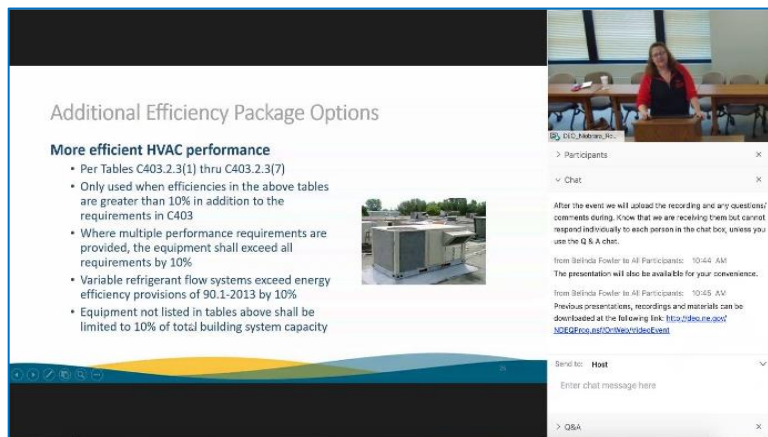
Additional Efficiency Package Options

More efficient HVAC performance

- Per Tables C403.2.3(1) thru C403.2.3(7)
- Only used when efficiencies in the above tables are greater than 10% in addition to the requirements in C403
- Where multiple performance requirements are provided, the equipment shall exceed all requirements by 10%
- Variable refrigerant flow systems exceed energy efficiency provisions of 90.1-2013 by 10%
- Equipment not listed in tables above shall be limited to 10% of total building system capacity

25

DEQ_Nebras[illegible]

> Participants

∨ Chat

After the event we will upload the recording and any questions/comments during. Know that we are receiving them but cannot respond individually to each person in the chat box, unless you use the Q & A chat.

from Belinda Fowler to All Participants: 10:44 AM

The presentation will also be available for your convenience.

from Belinda Fowler to All Participants: 10:45 AM

Previous presentations, recordings and materials can be downloaded at the following link: http://deq.ne.gov/NDEQProg.nsf/OnWeb/VideoEvent

Send to: Host

Enter chat message here

> Q&A